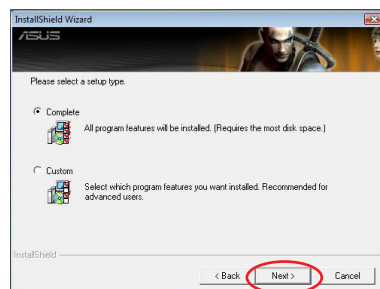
InstallShield Wizard

ASUS

Please select a setup type.

Complete

All program features will be installed. (Requires the most disk space.)

Custom

Select which program features you want installed. Recommended for advanced users.

InstallShield

< Back

Next >

Cancel